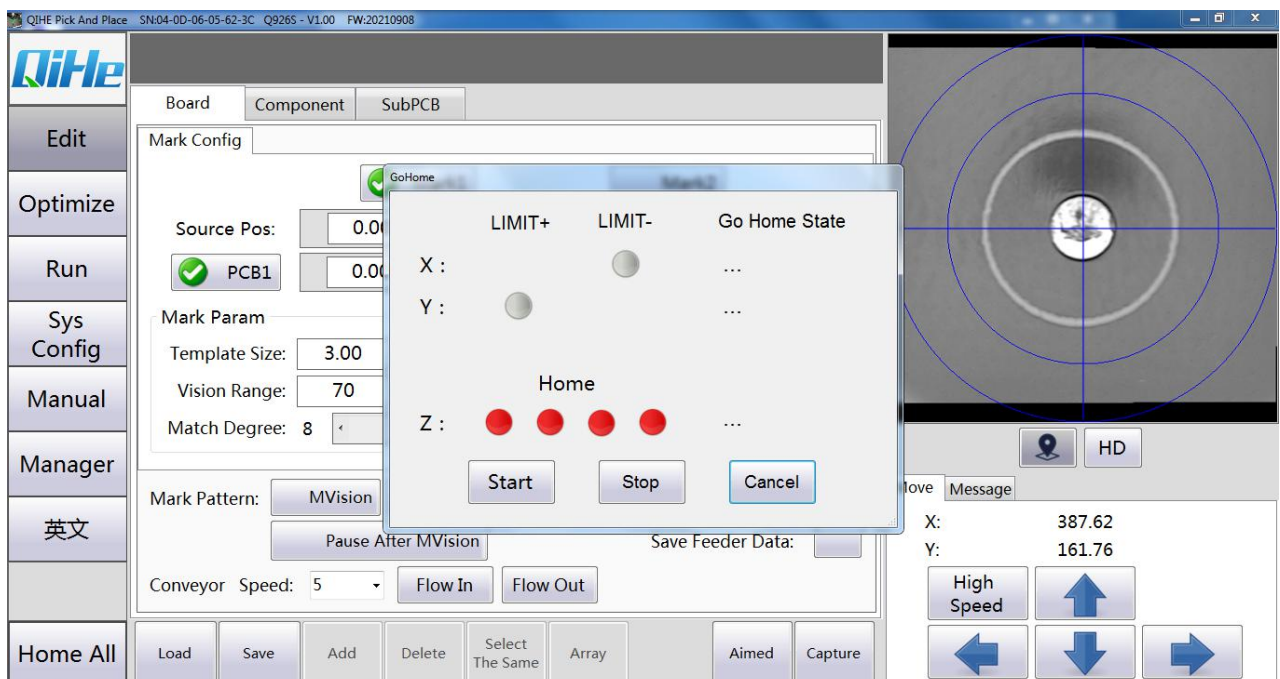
QIHE Pick And Place SN:04-0D-06-05-62-3C Q926S - V1.00 FW:20210908

QiHe

Edit
Optimize
Run
Sys Config
Manual
Manager
英文
Home All

Board | Component | SubPCB

Mark Config

Source Pos: 0.0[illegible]
PCB1 0.0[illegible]

Mark Param
Template Size: 3.00
Vision Range: 70
Match Degree: 8

Mark Pattern: MVision
Pause After MVision
Save Feeder Data:
Conveyor Speed: 5
Flow In
Flow Out

Load | Save | Add | Delete | Select The Same | Array | Aimed | Capture

GoHome

LIMIT+ LIMIT- Go Home State
X : ...
Y : ...
Home
Z : ...
Start
Stop
Cancel

HD
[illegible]ove | Message
X: 387.62
Y: 161.76
High Speed